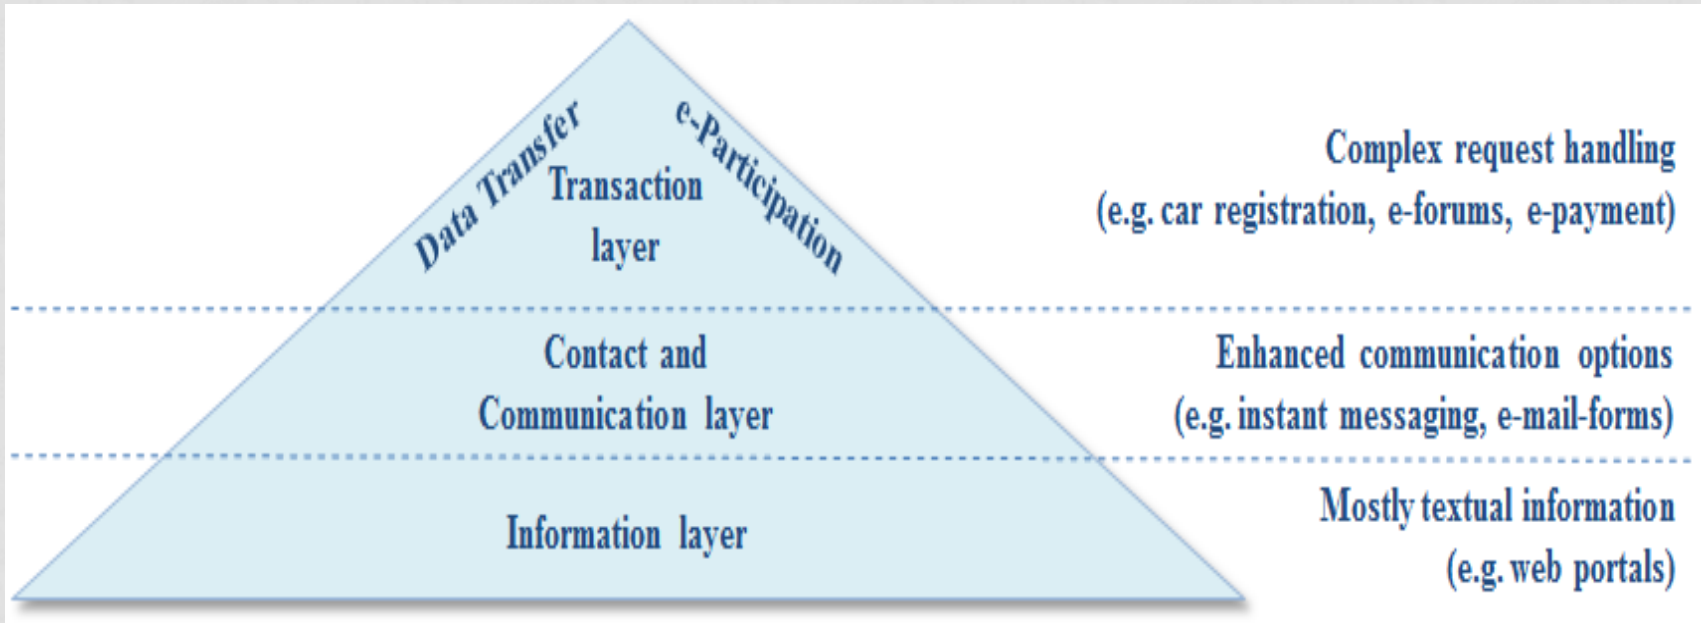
Data Transfer

e-Participation

Transaction layer

Complex request handling (e.g. car registration, e-forums, e-payment)

Contact and Communication layer

Enhanced communication options (e.g. instant messaging, e-mail-forms)

Information layer

Mostly textual information (e.g. web portals)